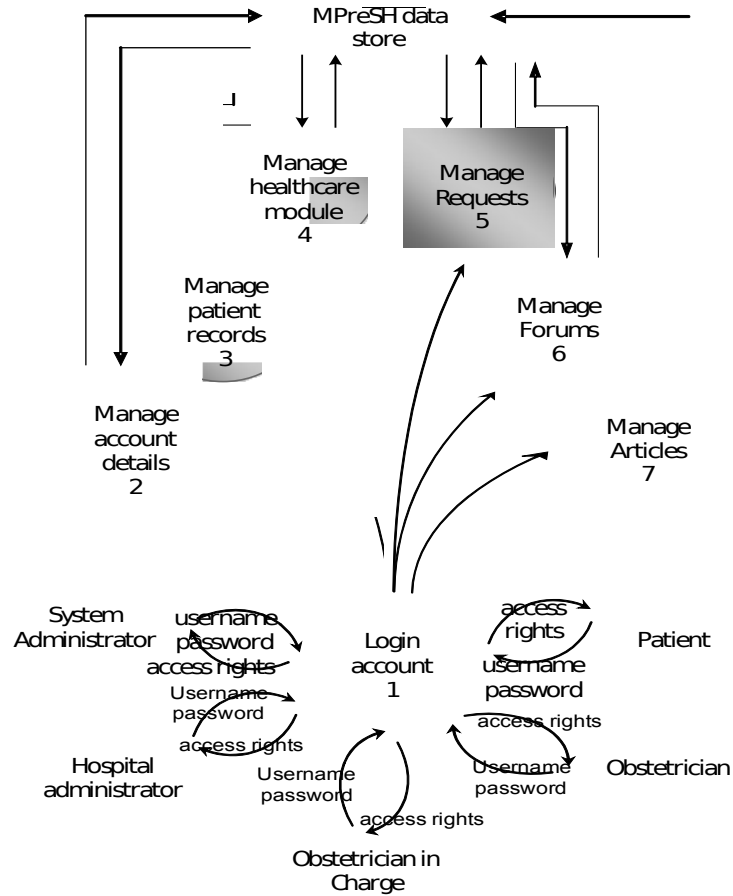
MPreSH data store

Manage healthcare module
4

Manage Requests
5

Manage patient records
3

Manage Forums
6

Manage account details
2

Manage Articles
7

System Administrator

username password

access rights

Login account
1

access rights

username password

Patient

Username password

access rights

access rights

Username password

Obstetrician

Hospital administrator

Username password

access rights

Obstetrician in Charge